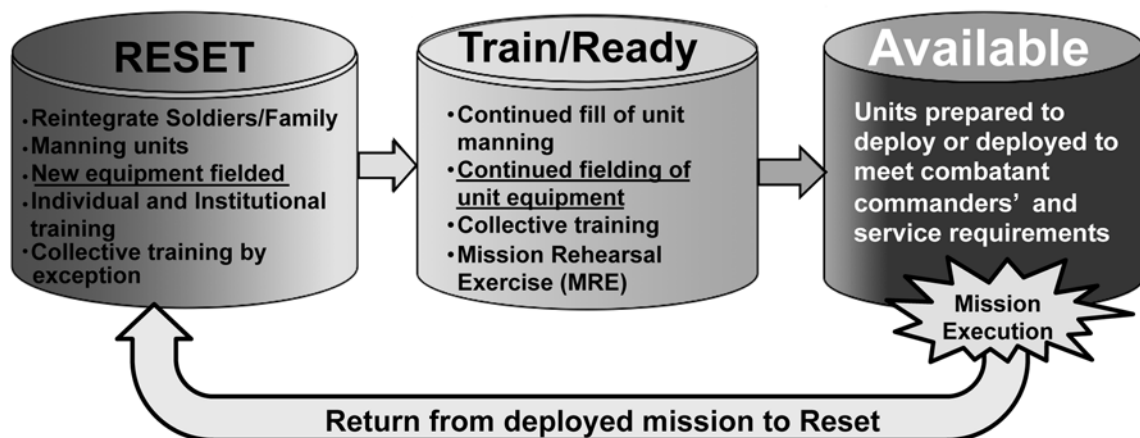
RESET

- Reintegrate Soldiers/Family
- Manning units
- New equipment fielded
- Individual and Institutional training
- Collective training by exception

Train/Ready

- Continued fill of unit manning
- Continued fielding of unit equipment
- Collective training
- Mission Rehearsal Exercise (MRE)

Available

Units prepared to deploy or deployed to meet combatant commanders' and service requirements

Mission Execution

Return from deployed mission to Reset